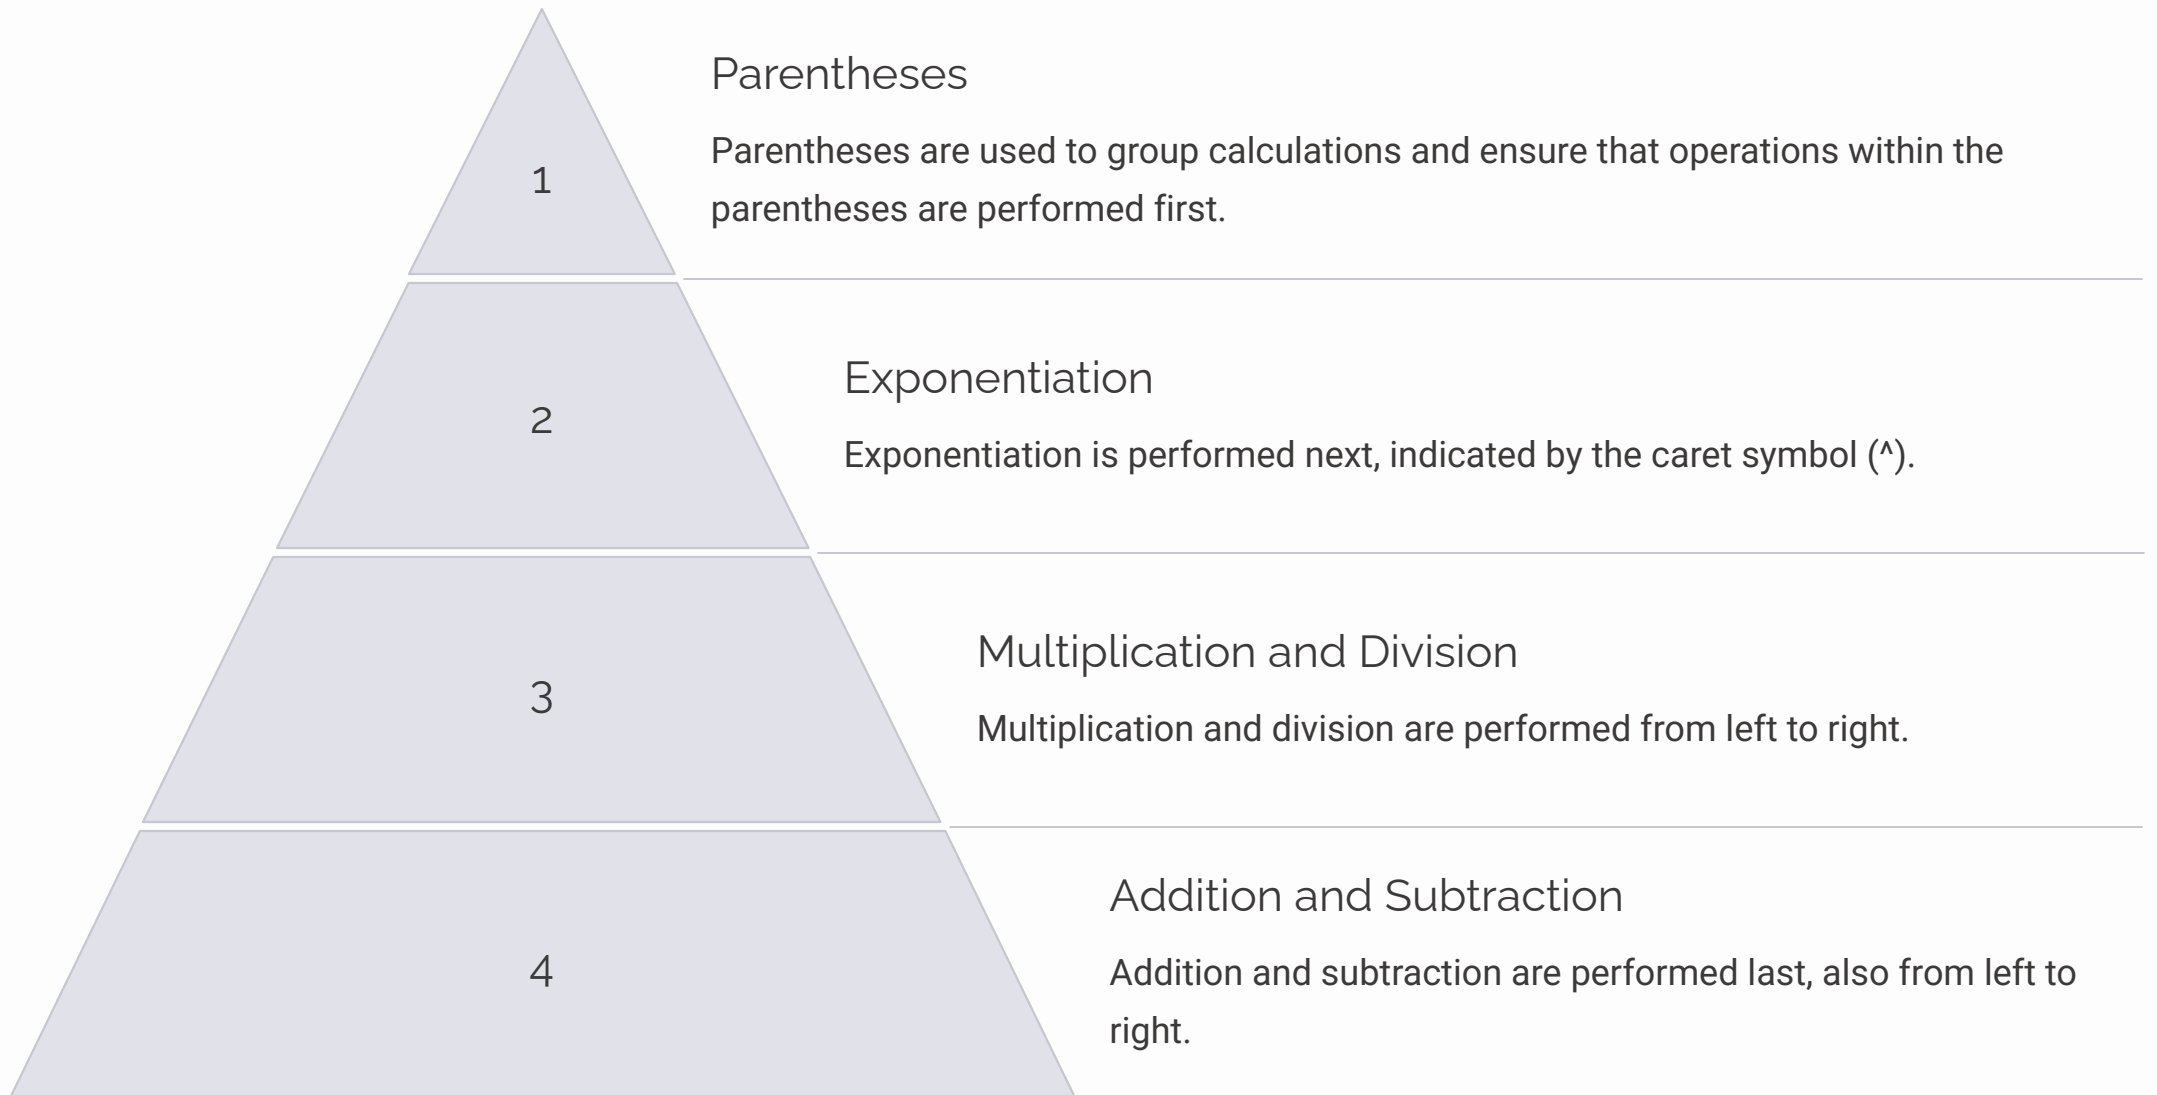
1

Parentheses

Parentheses are used to group calculations and ensure that operations within the parentheses are performed first.

2

Exponentiation

Exponentiation is performed next, indicated by the caret symbol (^).

3

Multiplication and Division

Multiplication and division are performed from left to right.

4

Addition and Subtraction

Addition and subtraction are performed last, also from left to right.